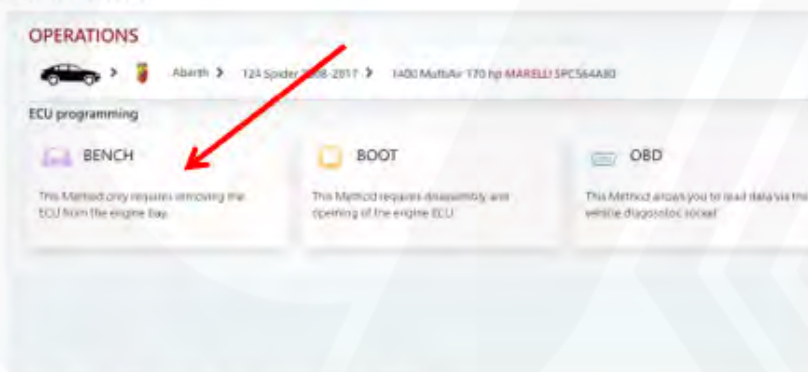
OPERATIONS

> Abarth > 124 Spider 2008-2017 > 1400 MultiAir 170 hp MARELLI SPC564A80

ECU programming

BENCH

This Method only requires removing the ECU from the engine bay.

BOOT

This Method requires disassembly and opening of the engine ECU.

OBD

This Method allows you to read data via the vehicle diagnostic socket.